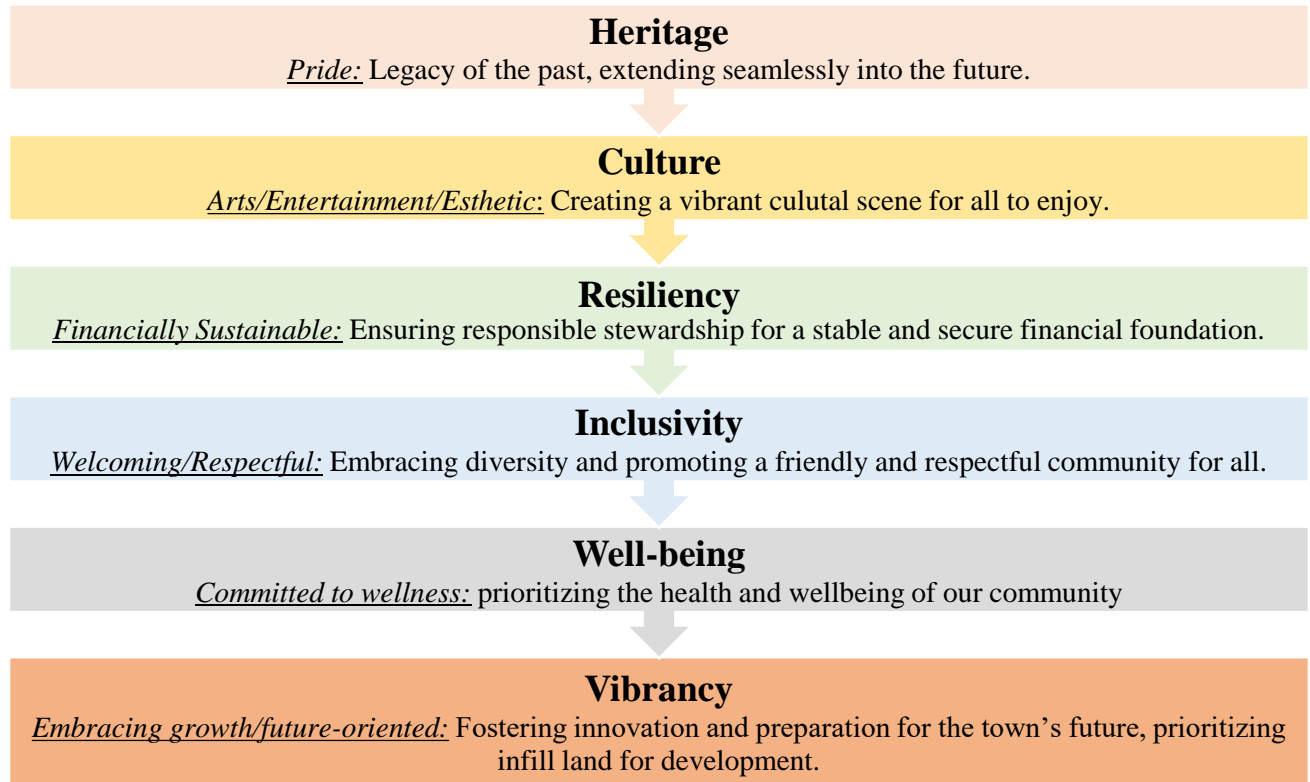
Heritage

Pride: Legacy of the past, extending seamlessly into the future.

Culture

Arts/Entertainment/Esthetic: Creating a vibrant culutal scene for all to enjoy.

Resiliency

Financially Sustainable: Ensuring responsible stewardship for a stable and secure financial foundation.

Inclusivity

Welcoming/Respectful: Embracing diversity and promoting a friendly and respectful community for all.

Well-being

Committed to wellness: prioritizing the health and wellbeing of our community

Vibrancy

Embracing growth/future-oriented: Fostering innovation and preparation for the town's future, prioritizing infill land for development.